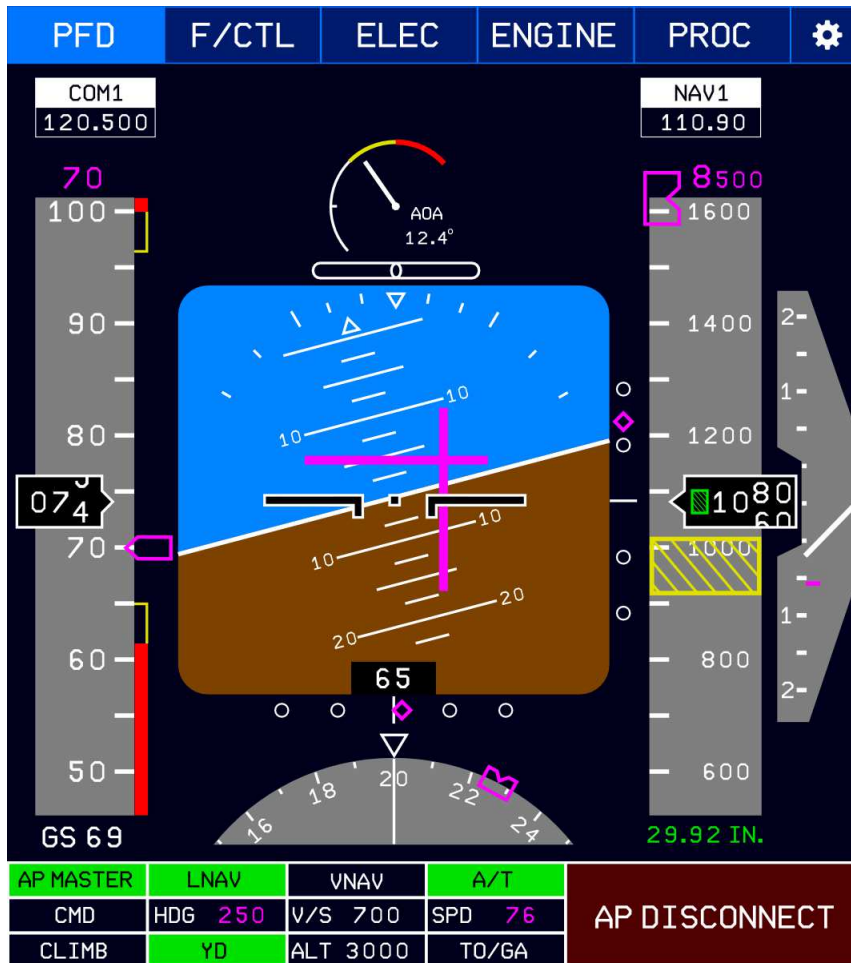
PFD F/CTL ELEC ENGINE PROC

COM1
120.500

NAV1
110.90

70

8500

AOA
12.4°

100
90
80
074
70
60
50

GS 69

10
10
10
10
20
20

65

1600
1400
1200
1080
1000
800
600

2
1
1
2

16
18
20
22
24

29.92 IN.

| AP MASTER | LNAV | VNAV | A/T |
|---|---|---|---|
| CMD | HDG 250 | V/S 700 | SPD 76 |
| CLIMB | YD | ALT 3000 | TO/GA |

AP DISCONNECT